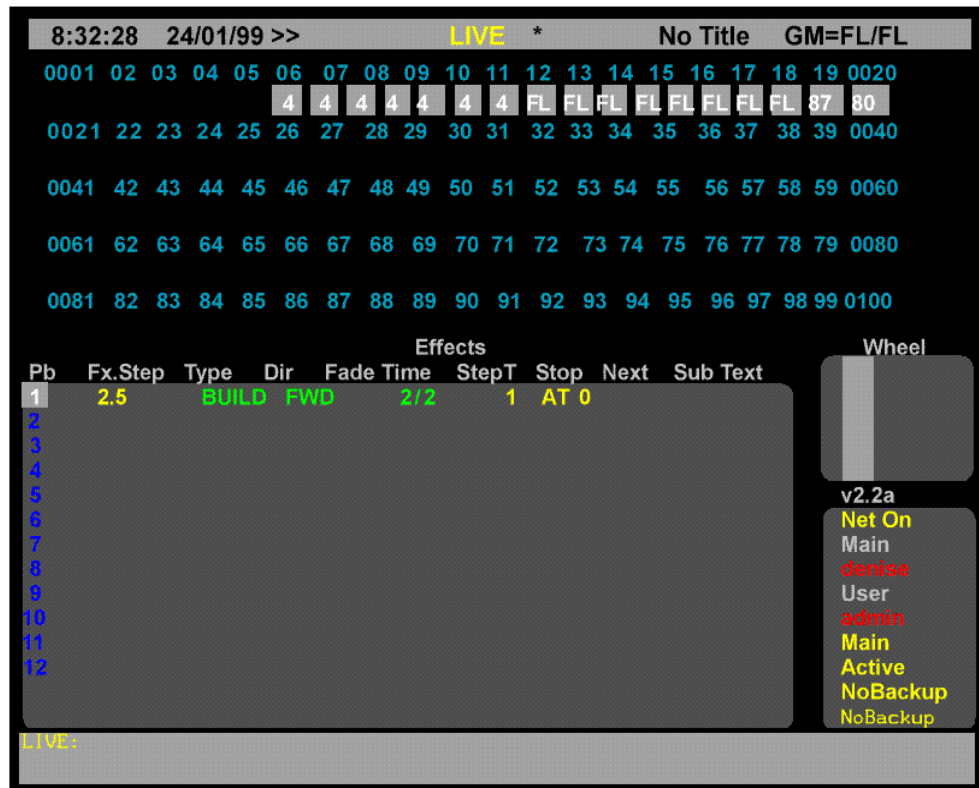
8:32:28 24/01/99 >> LIVE * No Title GM=FL/FL

| 0001 | 02 | 03 | 04 | 05 | 06 | 07 | 08 | 09 | 10 | 11 | 12 | 13 | 14 | 15 | 16 | 17 | 18 | 19 | 0020 |
|---|---|---|---|---|---|---|---|---|---|---|---|---|---|---|---|---|---|---|---|
| | | | | | 4 | 4 | 4 | 4 | 4 | 4 | 4 | FL | FL | FL | FL | FL | FL | FL | 87 | 80 |
| 0021 | 22 | 23 | 24 | 25 | 26 | 27 | 28 | 29 | 30 | 31 | 32 | 33 | 34 | 35 | 36 | 37 | 38 | 39 | 0040 |
| 0041 | 42 | 43 | 44 | 45 | 46 | 47 | 48 | 49 | 50 | 51 | 52 | 53 | 54 | 55 | 56 | 57 | 58 | 59 | 0060 |
| 0061 | 62 | 63 | 64 | 65 | 66 | 67 | 68 | 69 | 70 | 71 | 72 | 73 | 74 | 75 | 76 | 77 | 78 | 79 | 0080 |
| 0081 | 82 | 83 | 84 | 85 | 86 | 87 | 88 | 89 | 90 | 91 | 92 | 93 | 94 | 95 | 96 | 97 | 98 | 99 | 0100 |

Effects

| Pb | Fx.Step | Type | Dir | Fade Time | StepT | Stop | Next | Sub Text |
|---|---|---|---|---|---|---|---|---|
| 1 | 2.5 | BUILD | FWD | 2/2 | 1 | AT 0 | | |
| 2 | | | | | | | | |
| 3 | | | | | | | | |
| 4 | | | | | | | | |
| 5 | | | | | | | | |
| 6 | | | | | | | | |
| 7 | | | | | | | | |
| 8 | | | | | | | | |
| 9 | | | | | | | | |
| 10 | | | | | | | | |
| 11 | | | | | | | | |
| 12 | | | | | | | | |

Wheel

v2.2a
Net On
Main
denise
User
admin
Main
Active
NoBackup
NoBackup

LIVE: